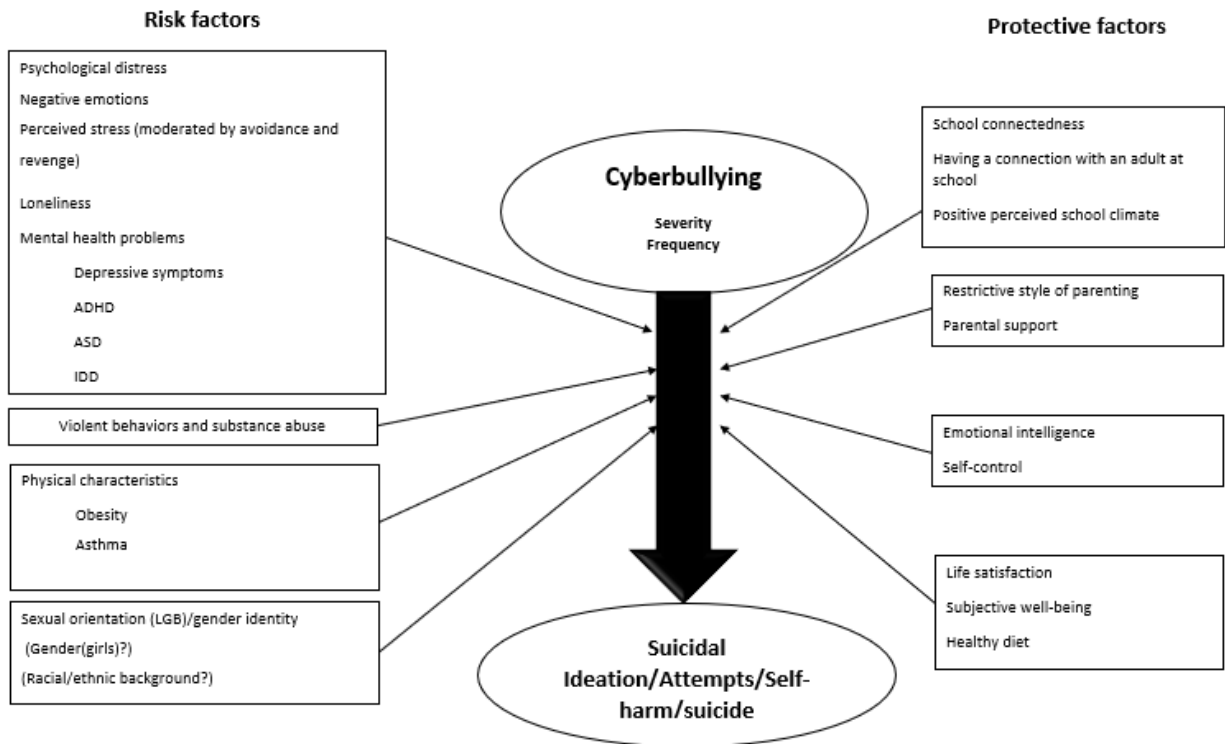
Risk factors

Protective factors

Psychological distress

Negative emotions

Perceived stress (moderated by avoidance and revenge)

Loneliness

Mental health problems

Depressive symptoms

ADHD

ASD

IDD

Violent behaviors and substance abuse

Physical characteristics

Obesity

Asthma

Sexual orientation (LGB)/gender identity

(Gender(girls)?)

(Racial/ethnic background?)

Cyberbullying

Severity

Frequency

Suicidal Ideation/Attempts/Self-harm/suicide

School connectedness

Having a connection with an adult at school

Positive perceived school climate

Restrictive style of parenting

Parental support

Emotional intelligence

Self-control

Life satisfaction

Subjective well-being

Healthy diet